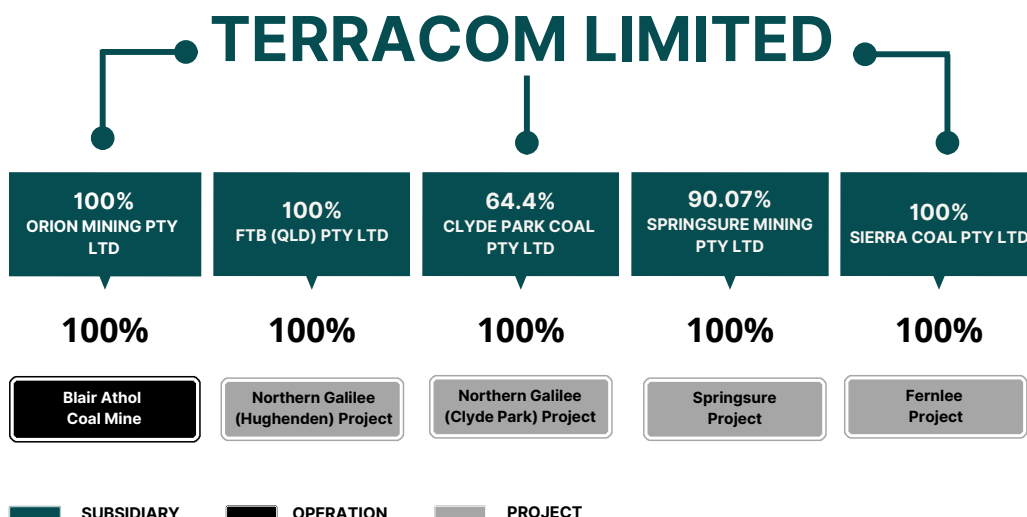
TERRACOM LIMITED

100%
ORION MINING PTY LTD

100%
FTB (QLD) PTY LTD

64.4%
CLYDE PARK COAL PTY LTD

90.07%
SPRINGSURE MINING PTY LTD

100%
SIERRA COAL PTY LTD

100%

100%

100%

100%

100%

Blair Athol Coal Mine

Northern Galilee (Hughenden) Project

Northern Galilee (Clyde Park) Project

Springsure Project

Fernlee Project

SUBSIDIARY

OPERATION

PROJECT